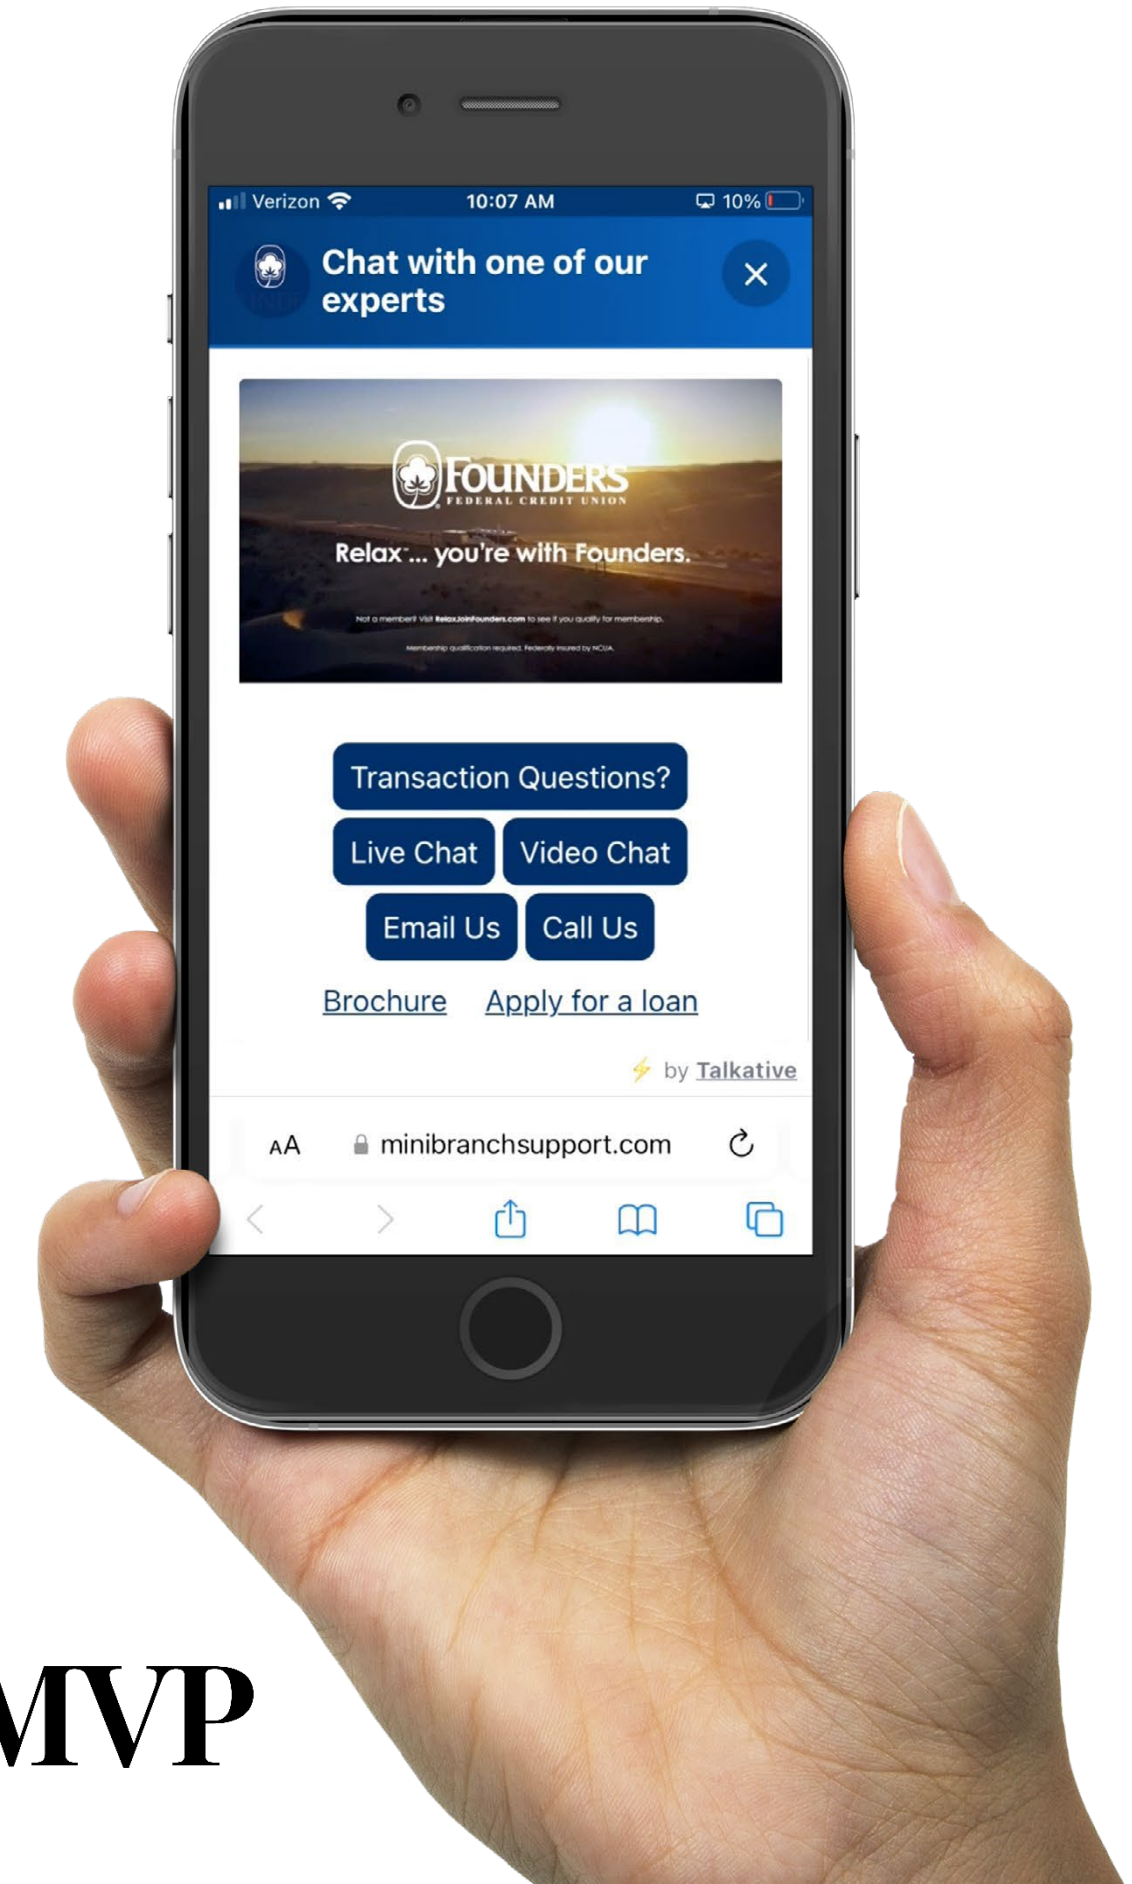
Verizon 10:07 AM 10%

Chat with one of our experts

×

FOUNDERS
FEDERAL CREDIT UNION

Relax... you're with Founders.

Not a member? Visit RelaxJoinFounders.com to see if you qualify for membership.

Membership qualification required. Federally insured by NCUA.

Transaction Questions?

Live Chat

Video Chat

Email Us

Call Us

Brochure

Apply for a loan

by Talkative

AA minibranchsupport.com

MVP